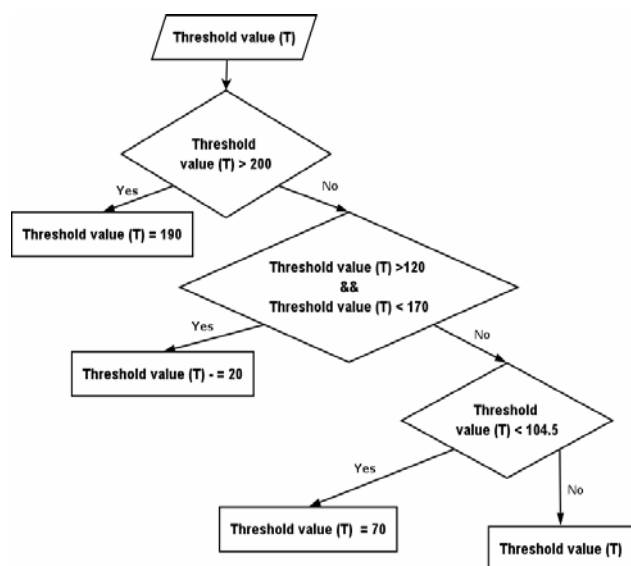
Threshold value (T)

Threshold value (T) > 200

Yes

Threshold value (T) = 190

No

Threshold value (T) >120 && Threshold value (T) < 170

Yes

Threshold value (T) - = 20

No

Threshold value (T) < 104.5

Yes

Threshold value (T) = 70

No

Threshold value (T)